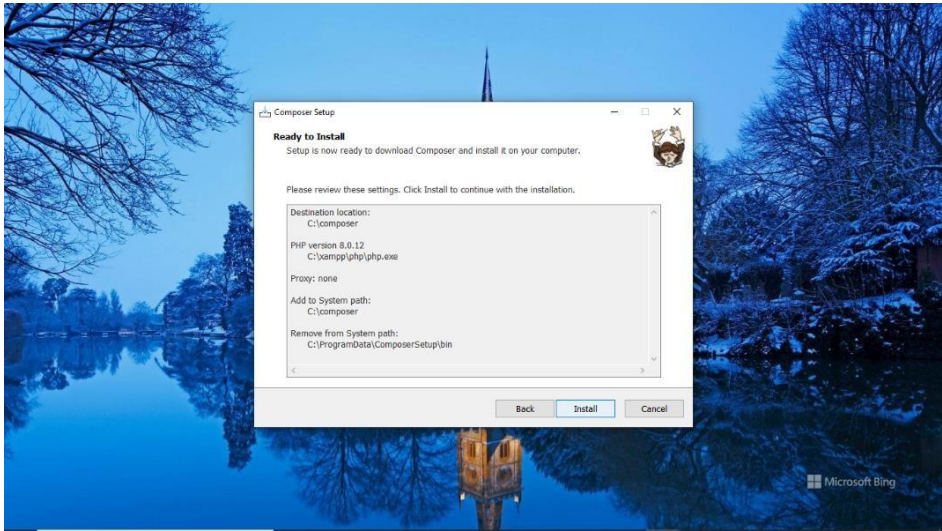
Composer Setup

Ready to Install

Setup is now ready to download Composer and install it on your computer.

Please review these settings. Click Install to continue with the installation.

Destination location:
C:\composer

PHP version 8.0.12
C:\xampp\php\php.exe

Proxy: none

Add to System path:
C:\composer

Remove from System path:
C:\ProgramData\ComposerSetup\bin

Back Install Cancel

Microsoft Bing